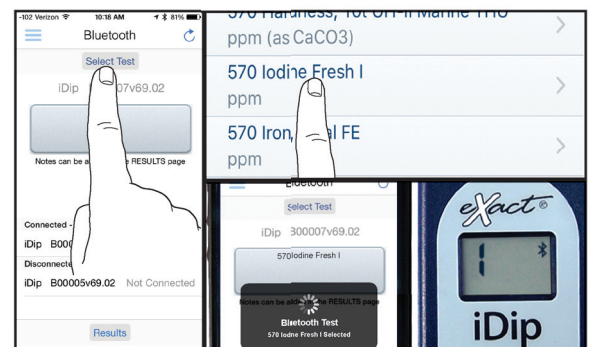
-102 Verizon 10:18 AM 81%

Bluetooth

Select Test

iDip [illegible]007v69.02

Notes can be a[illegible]e RESULTS page

Connected -

iDip B000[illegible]

Disconnecte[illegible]

iDip B00005v69.02 Not Connected

Results

570 Hardness, Tot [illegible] Marine TTUO ppm (as CaCO3)

570 Iodine Fresh I ppm

570 Iron,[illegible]al FE ppm

Bluetooth

Select Test

iDip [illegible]300007v69.02

570 Iodine Fresh I

Notes can be all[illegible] RESULTS page

Bluetooth Test

570 Iodine Fresh I Selected

eXact®

1

iDip